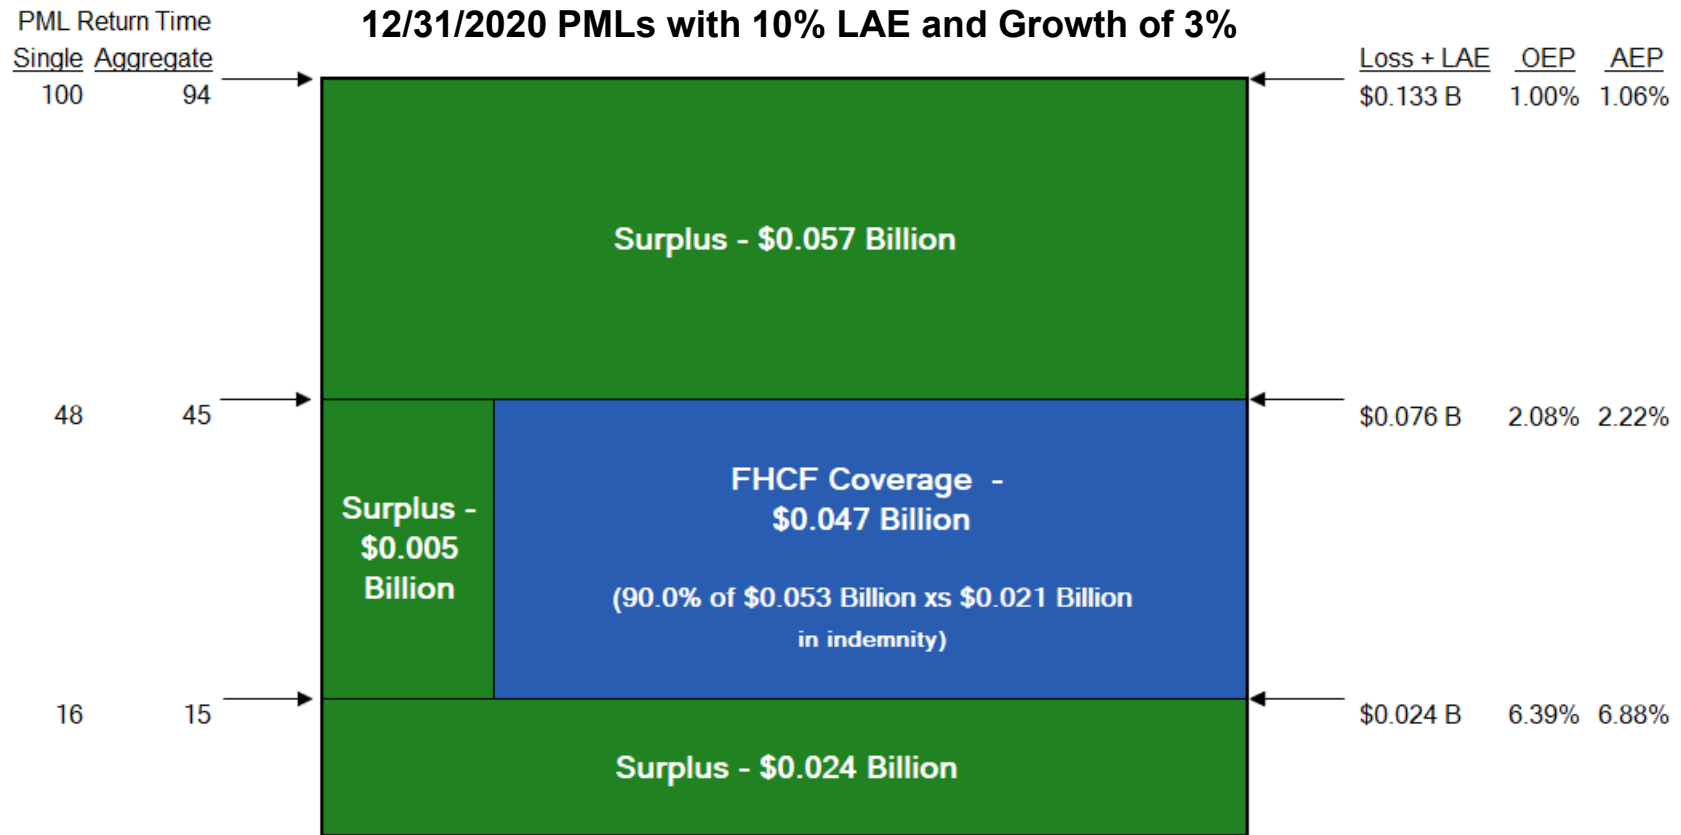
PML Return Time

12/31/2020 PMLs with 10% LAE and Growth of 3%

| Single | Aggregate |
|---|---|
| 100 | 94 |
| 48 | 45 |
| 16 | 15 |

Surplus - $0.057 Billion

Surplus - $0.005 Billion

FHCF Coverage - $0.047 Billion

(90.0% of $0.053 Billion xs $0.021 Billion in indemnity)

Surplus - $0.024 Billion

| Loss + LAE | OEP | AEP |
|---|---|---|
| $0.133 B | 1.00% | 1.06% |
| $0.076 B | 2.08% | 2.22% |
| $0.024 B | 6.39% | 6.88% |